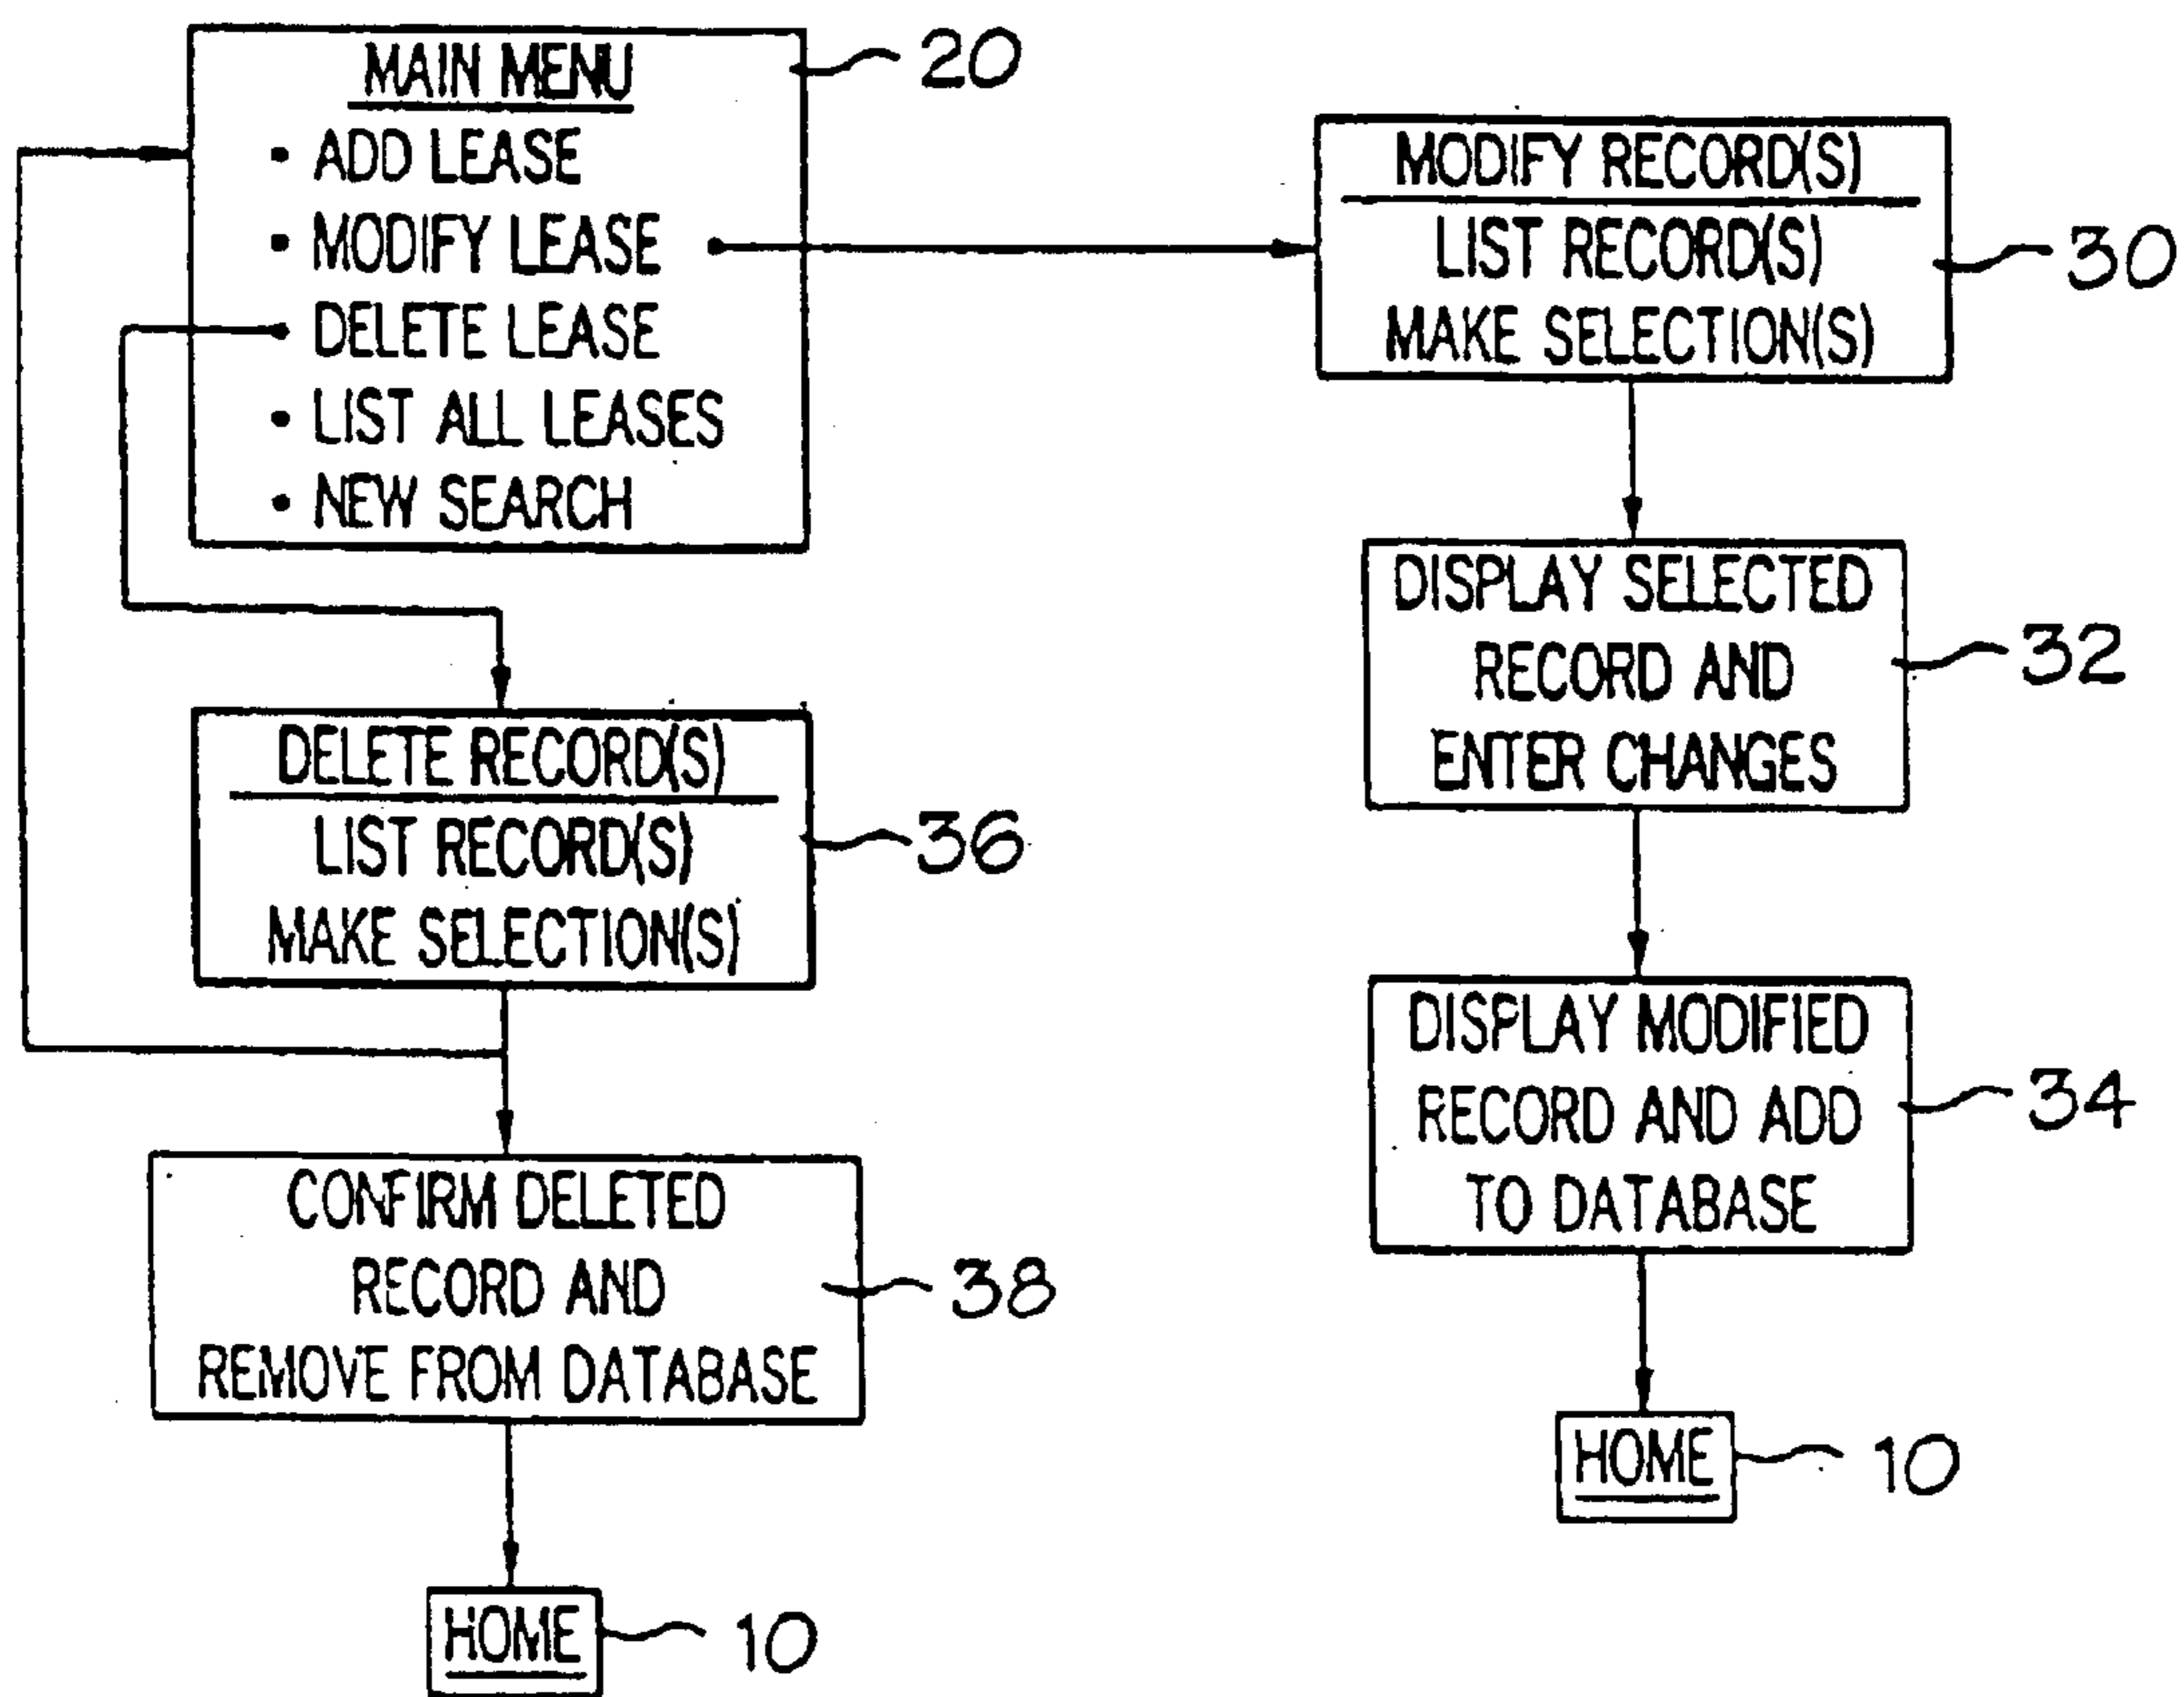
MAIN MENU
• ADD LEASE
• MODIFY LEASE
• DELETE LEASE
• LIST ALL LEASES
• NEW SEARCH

20

MODIFY RECORD(S)
LIST RECORD(S)
MAKE SELECTION(S)

30

DISPLAY SELECTED RECORD AND ENTER CHANGES

32

DISPLAY MODIFIED RECORD AND ADD TO DATABASE

34

HOME

10

DELETE RECORD(S)
LIST RECORD(S)
MAKE SELECTION(S)

36

CONFIRM DELETED RECORD AND REMOVE FROM DATABASE

38

HOME

10